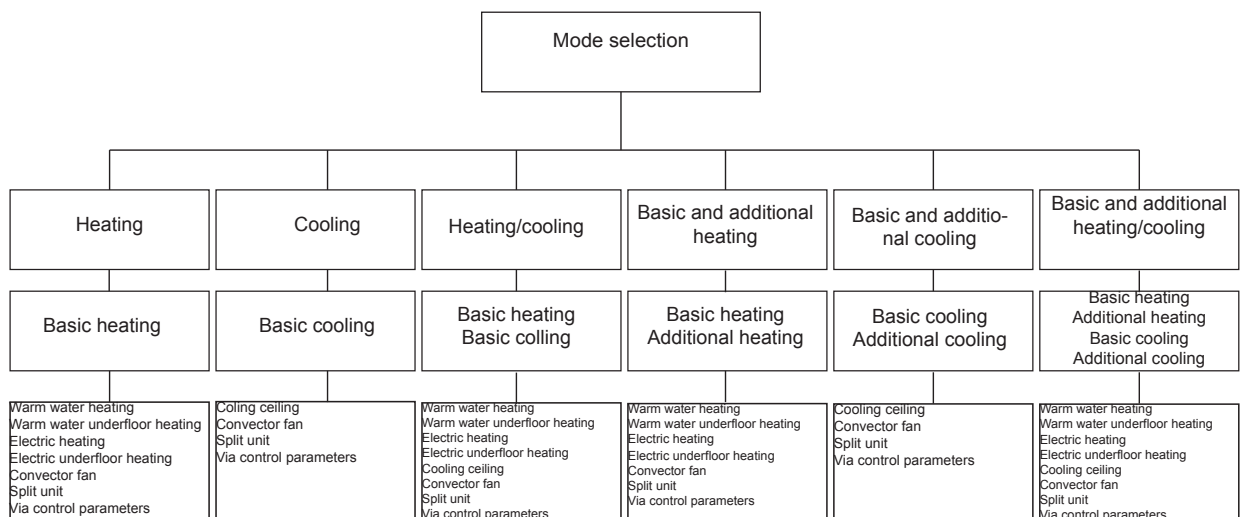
Mode selection

Heating

Basic heating

Warm water heating
Warm water underfloor heating
Electric heating
Electric underfloor heating
Convector fan
Split unit
Via control parameters

Cooling

Basic cooling

Coling ceiling
Convector fan
Split unit
Via control parameters

Heating/cooling

Basic heating
Basic colling

Warm water heating
Warm water underfloor heating
Electric heating
Electric underfloor heating
Cooling ceiling
Convector fan
Split unit
Via control parameters

Basic and additional heating

Basic heating
Additional heating

Warm water heating
Warm water underfloor heating
Electric heating
Electric underfloor heating
Convector fan
Split unit
Via control parameters

Basic and additional cooling

Basic cooling
Additional cooling

Cooling ceiling
Convector fan
Split unit
Via control parameters

Basic and additional heating/cooling

Basic heating
Additional heating
Basic cooling
Additional cooling

Warm water heating
Warm water underfloor heating
Electric heating
Electric underfloor heating
Cooling ceiling
Convector fan
Split unit
Via control parameters